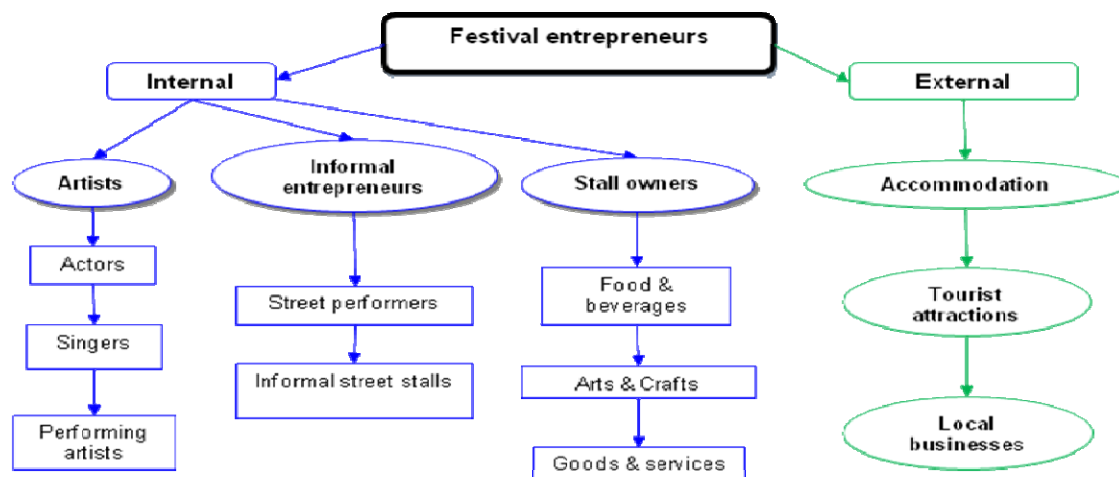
Festival entrepreneurs

Internal

External

Artists

Informal entrepreneurs

Stall owners

Accommodation

Actors

Singers

Performing artists

Street performers

Informal street stalls

Food & beverages

Arts & Crafts

Goods & services

Tourist attractions

Local businesses